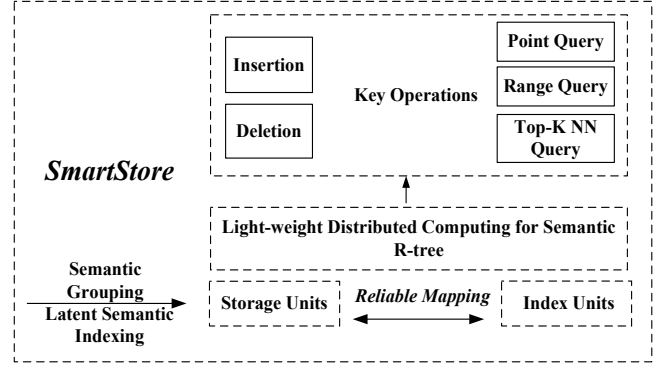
Insertion

Deletion

Key Operations

Point Query

Range Query

Top-K NN Query

SmartStore

Light-weight Distributed Computing for Semantic R-tree

Semantic Grouping

Latent Semantic Indexing

Storage Units

Reliable Mapping

Index Units